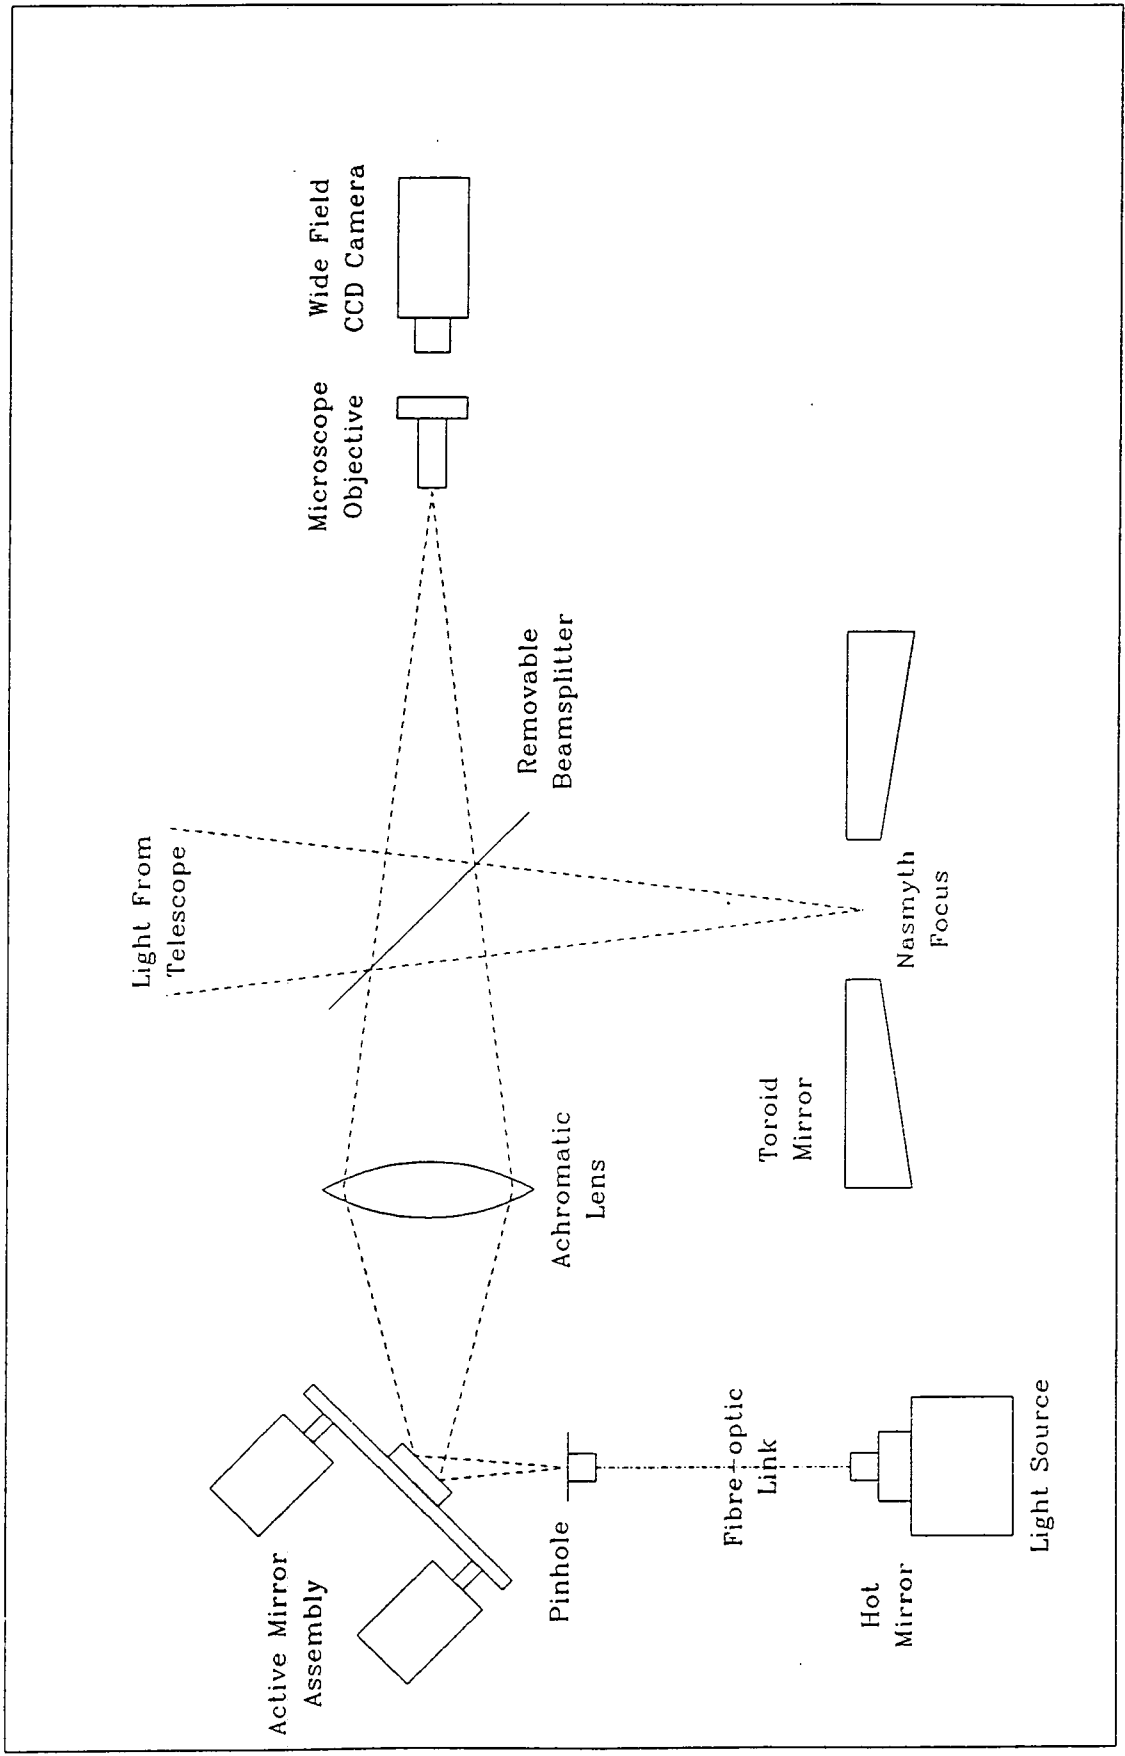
Wide Field
CCD Camera

Microscope
Objective

Removable
Beamsplitter

Light From
Telescope

Nasmyth
Focus

Toroid
Mirror

Achromatic
Lens

Active Mirror
Assembly

Pinhole

Fibre-optic
Link

Hot
Mirror

Light Source